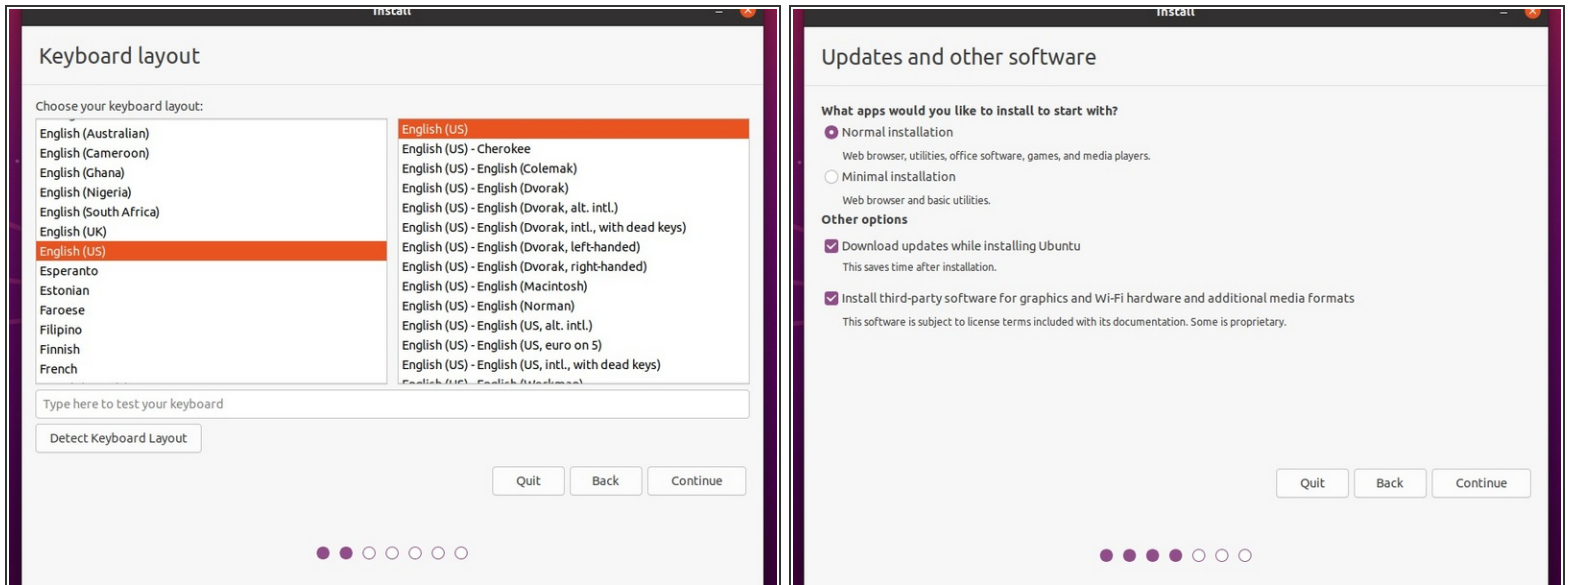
Install

Keyboard layout

Choose your keyboard layout:

English (Australian)
English (Cameroon)
English (Ghana)
English (Nigeria)
English (South Africa)
English (UK)
English (US)
Esperanto
Estonian
Faroese
Filipino
Finnish
French

English (US)
English (US) - Cherokee
English (US) - English (Colemak)
English (US) - English (Dvorak)
English (US) - English (Dvorak, alt. intl.)
English (US) - English (Dvorak, intl., with dead keys)
English (US) - English (Dvorak, left-handed)
English (US) - English (Dvorak, right-handed)
English (US) - English (Macintosh)
English (US) - English (Norman)
English (US) - English (US, alt. intl.)
English (US) - English (US, euro on 5)
English (US) - English (US, intl., with dead keys)
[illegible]

Type here to test your keyboard

Detect Keyboard Layout

Quit Back Continue

Install

Updates and other software

What apps would you like to install to start with?

Normal installation
Web browser, utilities, office software, games, and media players.
Minimal installation
Web browser and basic utilities.

Other options

Download updates while installing Ubuntu
This saves time after installation.

Install third-party software for graphics and Wi-Fi hardware and additional media formats
This software is subject to license terms included with its documentation. Some is proprietary.

Quit Back Continue